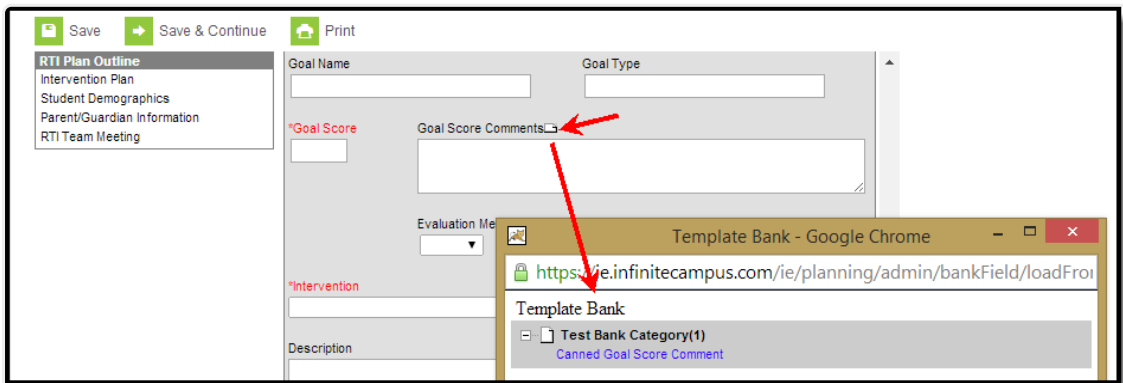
Save Save & Continue Print

RTI Plan Outline
Intervention Plan
Student Demographics
Parent/Guardian Information
RTI Team Meeting

Goal Name

Goal Type

*Goal Score

Goal Score Comments

Evaluation Me

*Intervention

Description

Template Bank - Google Chrome

https://ie.infinitecampus.com/ie/planning/admin/bankField/loadFro

Template Bank

Test Bank Category(1)
Canned Goal Score Comment